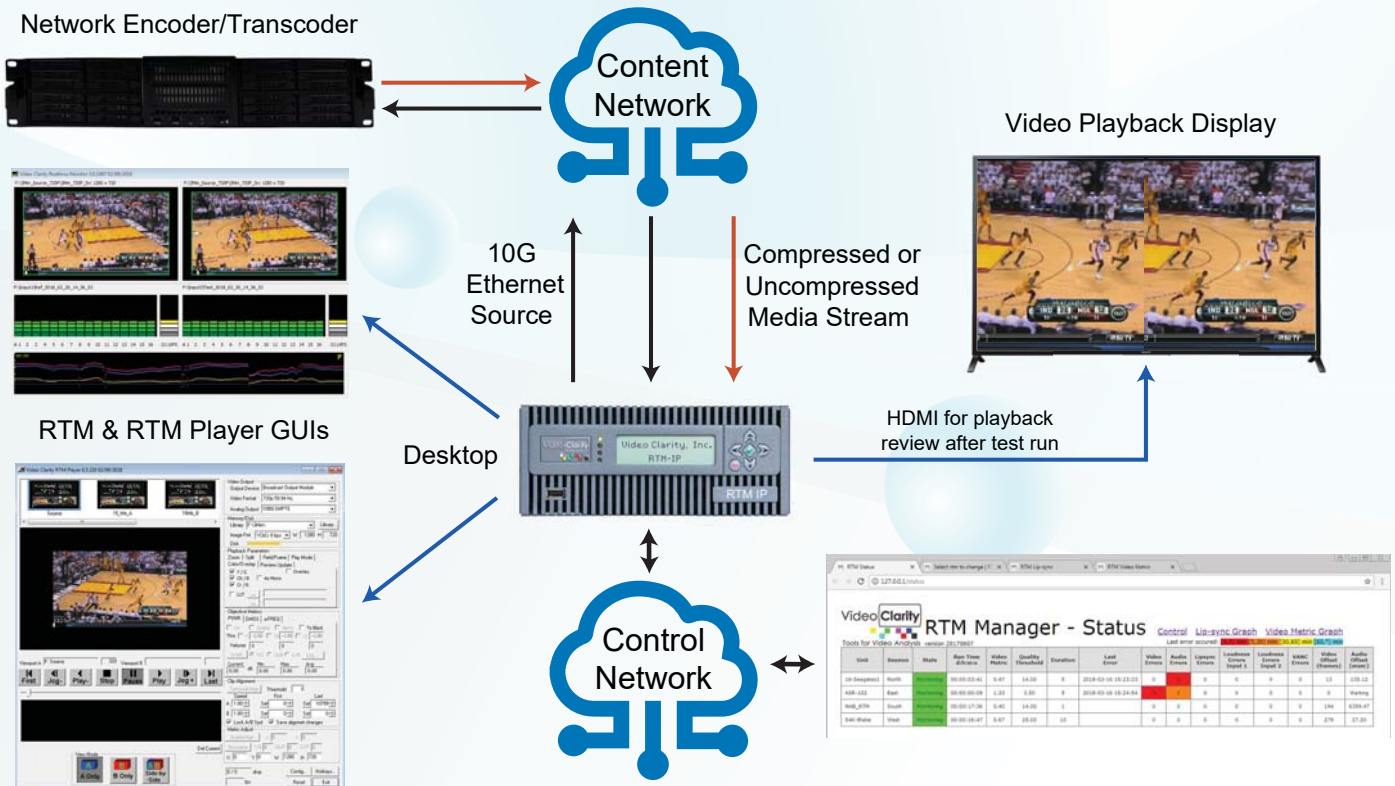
Network Encoder/Transcoder

Content Network

Video Playback Display

10G Ethernet Source

Compressed or Uncompressed Media Stream

RTM & RTM Player GUIs

Desktop

Video Clarity, Inc.
RTM-IP

RTM IP

HDMI for playback review after test run

Control Network

Video Clarity RTM Manager - Status

Control Lip-sync Graph Video Metric Graph

Tools for Video Analysis